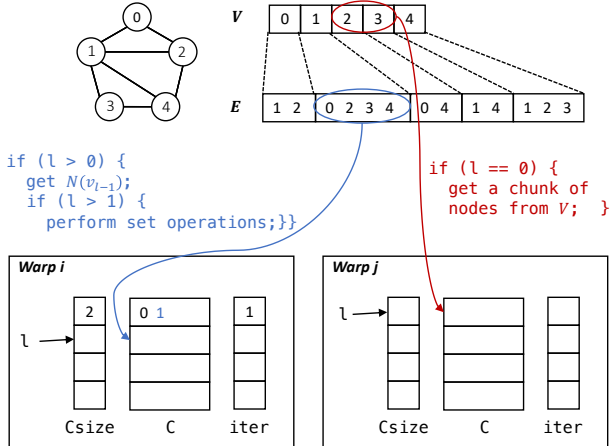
0
1
2
3
4

V

| 0 | 1 | 2 | 3 | 4 |
|---|---|---|---|---|

E

| 1 2 | 0 2 3 4 | 0 4 | 1 4 | 1 2 3 |
|---|---|---|---|---|

if (l > 0) {
  get $N(v_{l-1})$;
  if (l > 1) {
    perform set operations;}}

if (l == 0) {
  get a chunk of
  nodes from $V$;  }

Warp i

2
0 1
1
l
Csize
C
iter

Warp j

l
Csize
C
iter